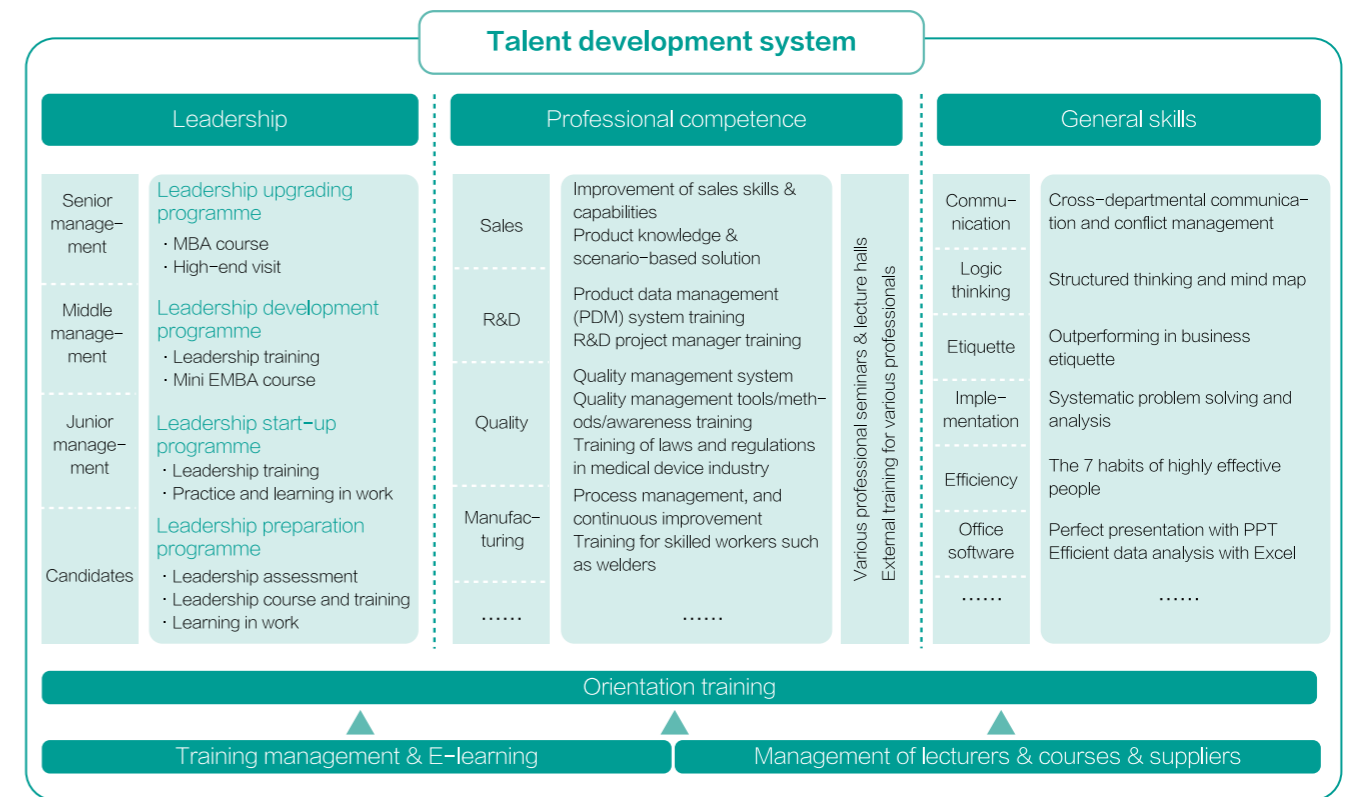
Talent development system

Leadership

Senior management

Middle management

Junior management

Candidates

Leadership upgrading programme
· MBA course
· High-end visit

Leadership development programme
· Leadership training
· Mini EMBA course

Leadership start-up programme
· Leadership training
· Practice and learning in work

Leadership preparation programme
· Leadership assessment
· Leadership course and training
· Learning in work

Professional competence

Sales

R&D

Quality

Manufacturing

......

Improvement of sales skills & capabilities
Product knowledge & scenario-based solution

Product data management (PDM) system training
R&D project manager training

Quality management system
Quality management tools/methods/awareness training
Training of laws and regulations in medical device industry

Process management, and continuous improvement
Training for skilled workers such as welders

......

Various professional seminars & lecture halls
External training for various professionals

General skills

Communication

Logic thinking

Etiquette

Implementation

Efficiency

Office software

......

Cross-departmental communication and conflict management

Structured thinking and mind map

Outperforming in business etiquette

Systematic problem solving and analysis

The 7 habits of highly effective people

Perfect presentation with PPT
Efficient data analysis with Excel

......

Orientation training

Training management & E-learning

Management of lecturers & courses & suppliers